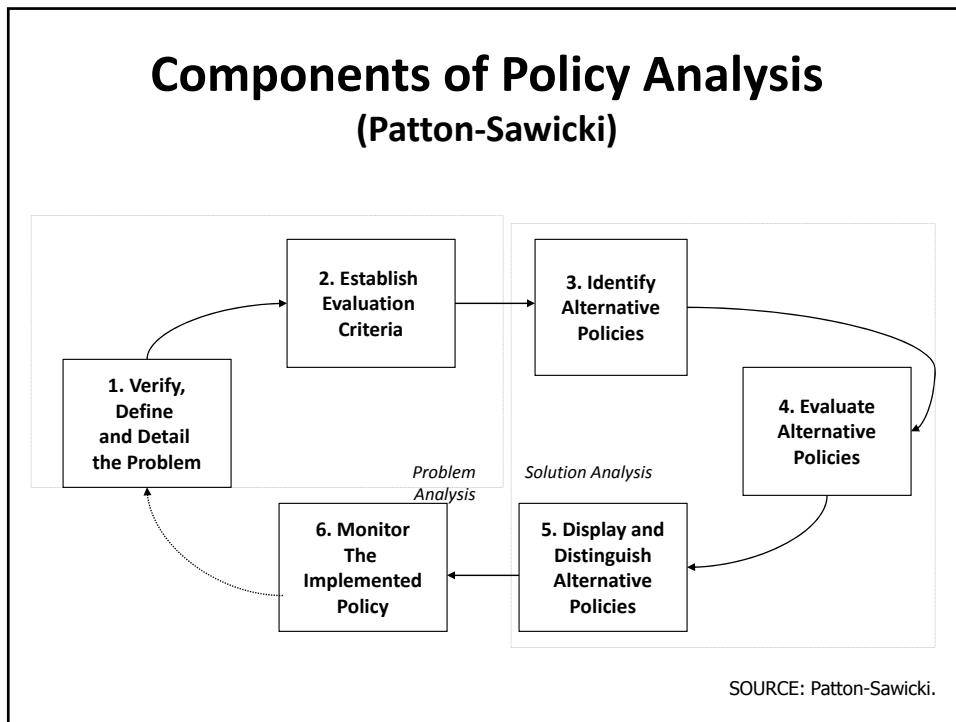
Components of Policy Analysis
(Patton-Sawicki)

1. Verify, Define and Detail the Problem

2. Establish Evaluation Criteria

3. Identify Alternative Policies

4. Evaluate Alternative Policies

5. Display and Distinguish Alternative Policies

6. Monitor The Implemented Policy

Problem Analysis

Solution Analysis

SOURCE: Patton-Sawicki.